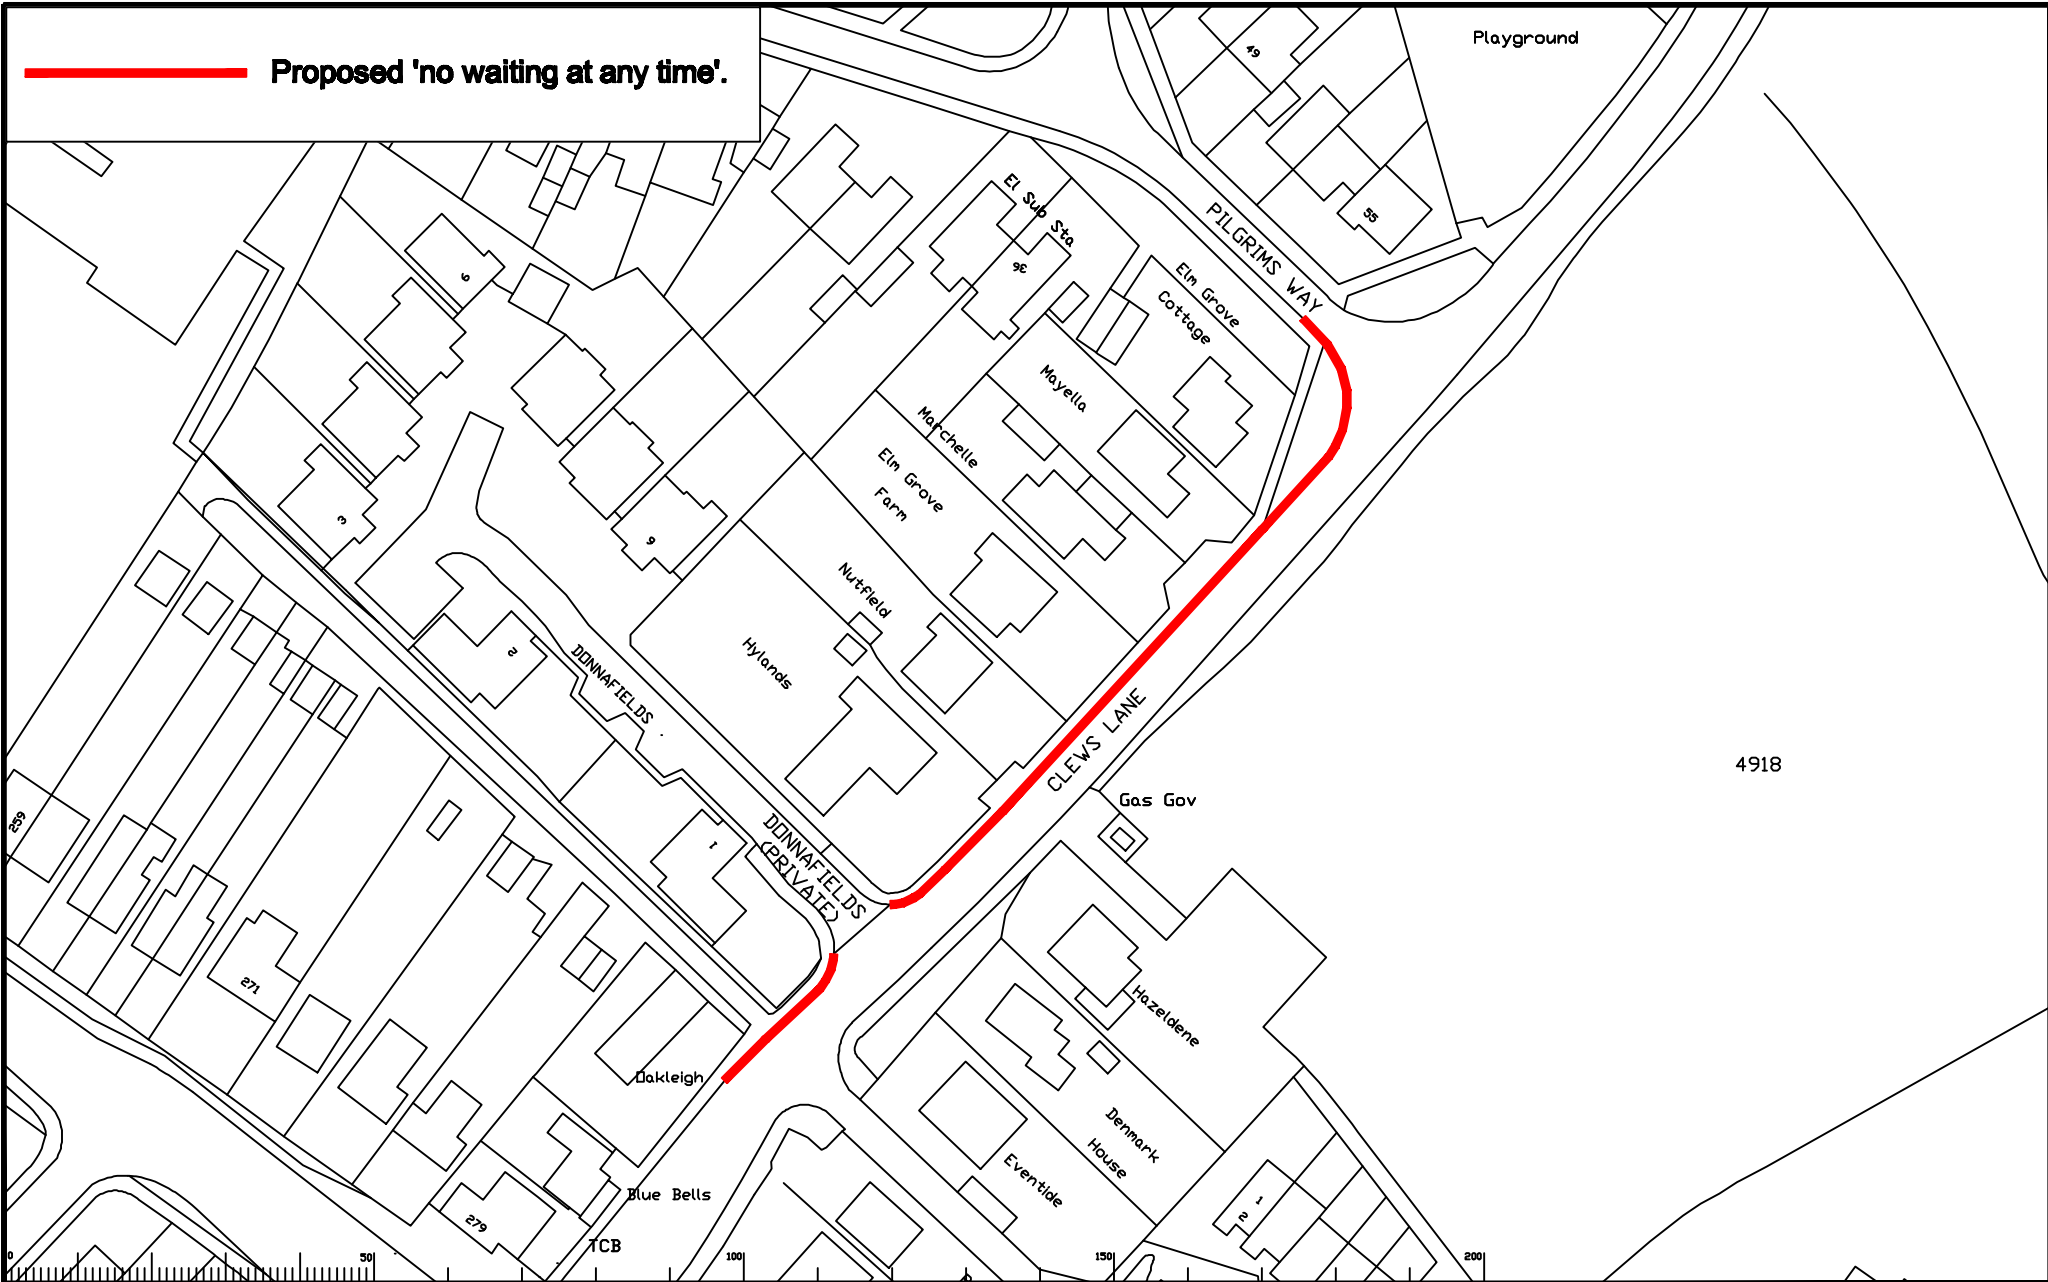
Proposed 'no waiting at any time'.

Playground

49

55

PILGRIMS WAY

El Sub Sta

36

Elm Grove Cottage

Mayella

Marchelle

Elm Grove Farm

Nutfield

Hylands

9

6

3

9

2

DONNAFIELDS

1

DONNAFIELDS (PRIVATE)

CLEWS LANE

Gas Gov

4918

Hazeldene

Denmark House

Eventide

1

2

Oakleigh

Blue Bells

TCB

279

271

259

0

50

100

150

200